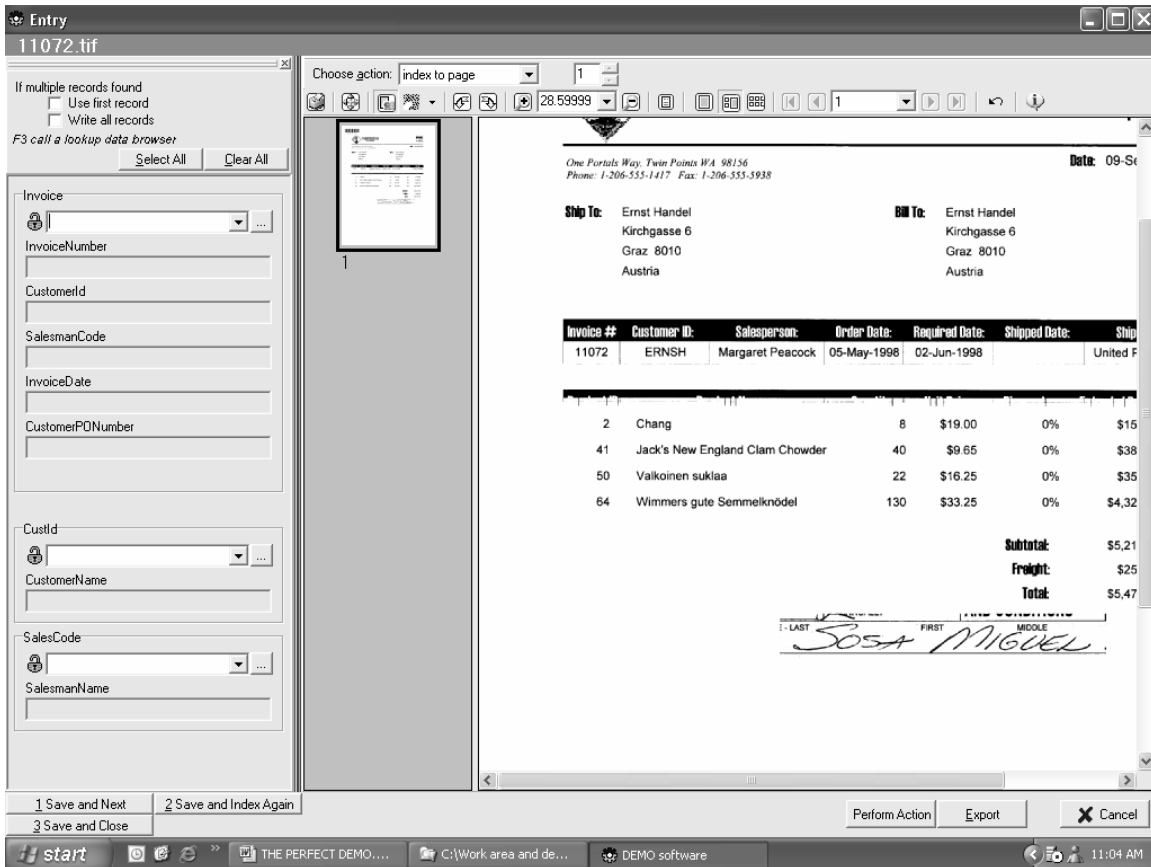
Entry
11072.tif

If multiple records found
Use first record
Write all records
F3 call a lookup data browser
Select All
Clear All

Invoice
InvoiceNumber
CustomerId
SalesmanCode
InvoiceDate
CustomerPONumber

CustId
CustomerName

SalesCode
SalesmanName

1 Save and Next
2 Save and Index Again
3 Save and Close

Choose action: index to page
1
28.59999
1

1

One Portals Way. Twin Points WA 98156
Phone: 1-206-555-1417 Fax: 1-206-555-5938

Date: 09-Se

Ship To: Ernst Handel
Kirchgasse 6
Graz 8010
Austria

Bill To: Ernst Handel
Kirchgasse 6
Graz 8010
Austria

| Invoice # | Customer ID: | Salesperson: | Order Date: | Required Date: | Shipped Date: | Ship |
|---|---|---|---|---|---|---|
| 11072 | ERNSH | Margaret Peacock | 05-May-1998 | 02-Jun-1998 | | United F |

| 2 | Chang | 8 | $19.00 | 0% | $15 |
|---|---|---|---|---|---|
| 41 | Jack's New England Clam Chowder | 40 | $9.65 | 0% | $38 |
| 50 | Valkoinen suklaa | 22 | $16.25 | 0% | $35 |
| 64 | Wimmers gute Semmelknödel | 130 | $33.25 | 0% | $4,32 |

Subtotal: $5,21
Freight: $25
Total: $5,47

- LAST SOSA FIRST MIGUEL MIDDLE

Perform Action
Export
Cancel

start
THE PERFECT DEMO....
C:\Work area and de...
DEMO software
11:04 AM